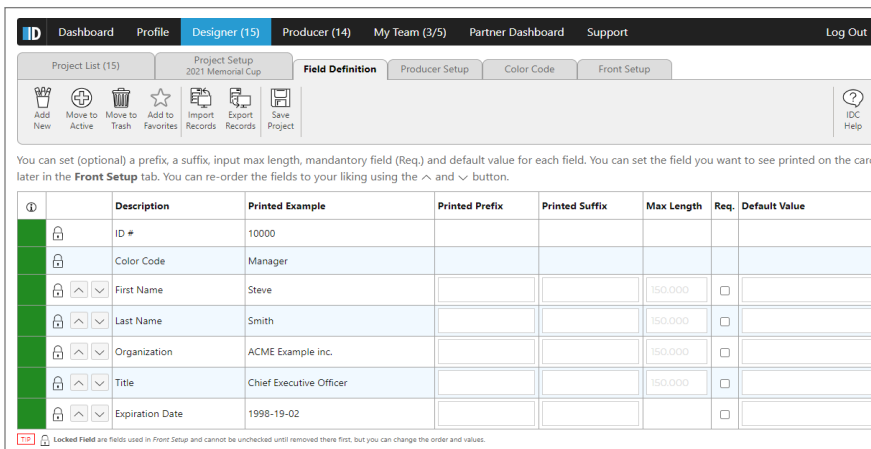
ID Dashboard Profile Designer (15) Producer (14) My Team (3/5) Partner Dashboard Support Log Out

Project List (15) | Project Setup 2021 Memorial Cup | Field Definition | Producer Setup | Color Code | Front Setup

Add New | Move to Active | Move to Trash | Add to Favorites | Import Records | Export Records | Save Project | IDC Help

You can set (optional) a prefix, a suffix, input max length, mandantory field (Req.) and default value for each field. You can set the field you want to see printed on the car later in the **Front Setup** tab. You can re-order the fields to your liking using the ^ and ∨ button.

| ⓘ | | Description | Printed Example | Printed Prefix | Printed Suffix | Max Length | Req. | Default Value |
|---|---|---|---|---|---|---|---|---|
| | | ID # | 10000 | | | | | |
| | | Color Code | Manager | | | | | |
| | | First Name | Steve | | | 150,000 | | |
| | | Last Name | Smith | | | 150,000 | | |
| | | Organization | ACME Example inc. | | | 150,000 | | |
| | | Title | Chief Executive Officer | | | 150,000 | | |
| | | Expiration Date | 1998-19-02 | | | | | |

TIP Locked Field are fields used in Front Setup and cannot be unchecked until removed there first, but you can change the order and values.